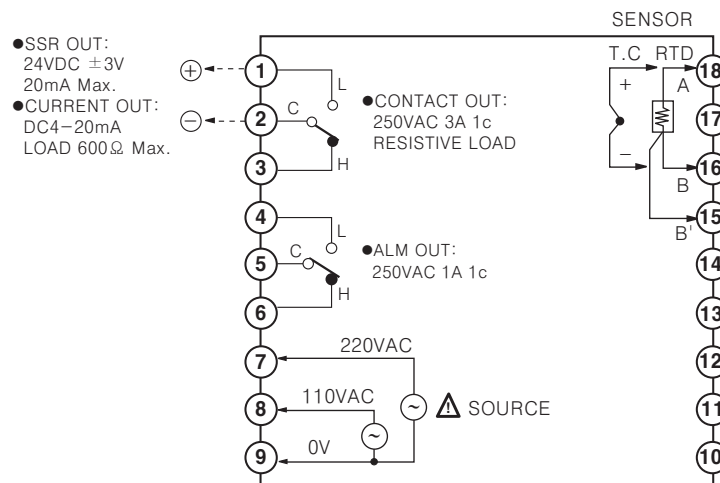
SENSOR

●SSR OUT:
24VDC ±3V
20mA Max.
●CURRENT OUT:
DC4−20mA
LOAD 600Ω Max.

⊕ 1 L
⊖ 2 C
3 H

●CONTACT OUT:
250VAC 3A 1c
RESISTIVE LOAD

4 L
5 C
6 H

●ALM OUT:
250VAC 1A 1c

7 220VAC
8 110VAC
9 0V

SOURCE

T.C RTD
+ A 18
17
− 16
B
15
B'
14
13
12
11
10